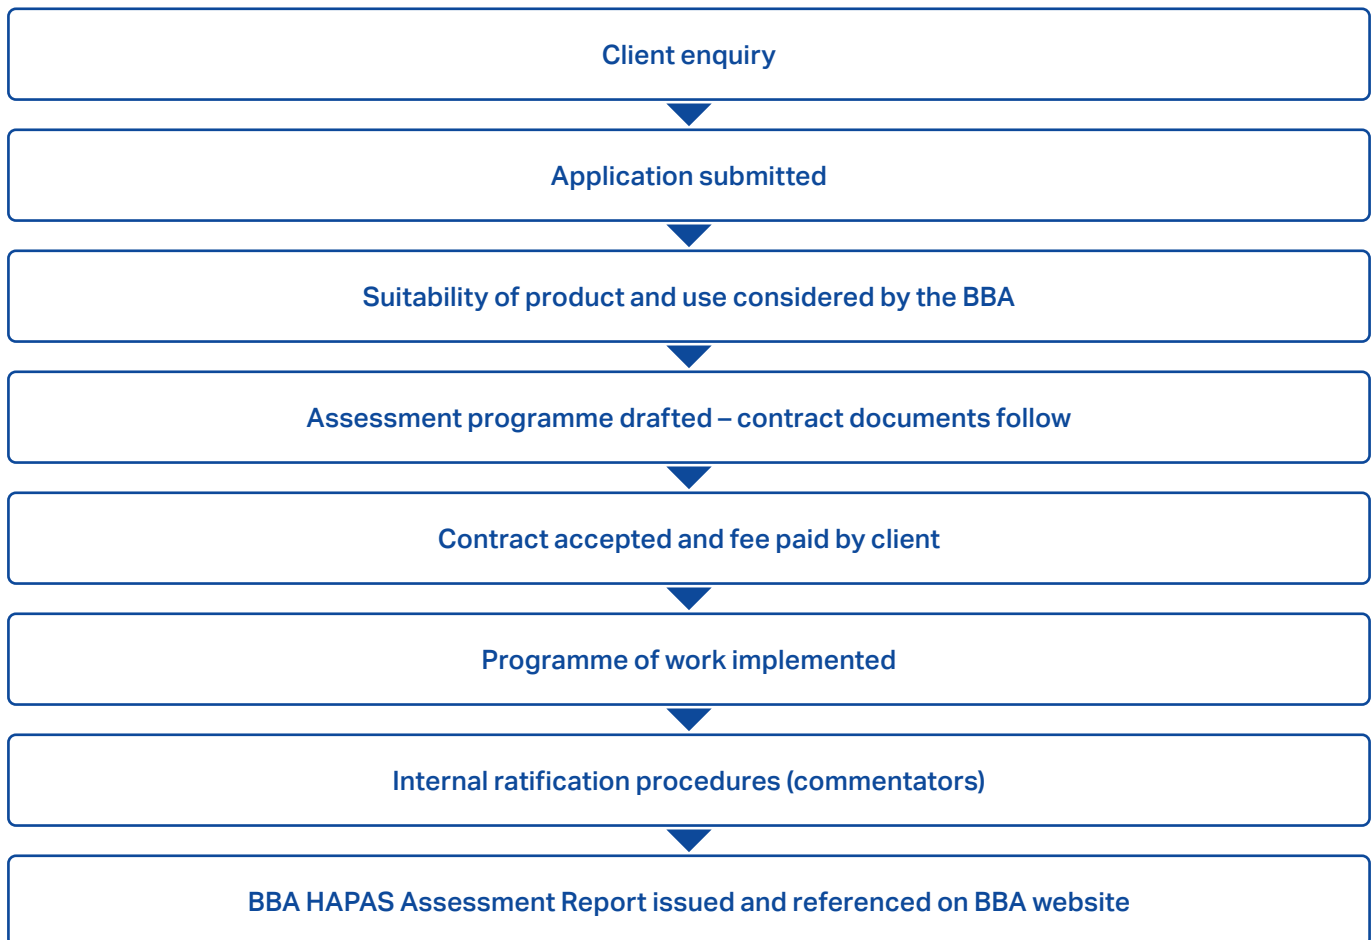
Client enquiry

Application submitted

Suitability of product and use considered by the BBA

Assessment programme drafted – contract documents follow

Contract accepted and fee paid by client

Programme of work implemented

Internal ratification procedures (commentators)

BBA HAPAS Assessment Report issued and referenced on BBA website